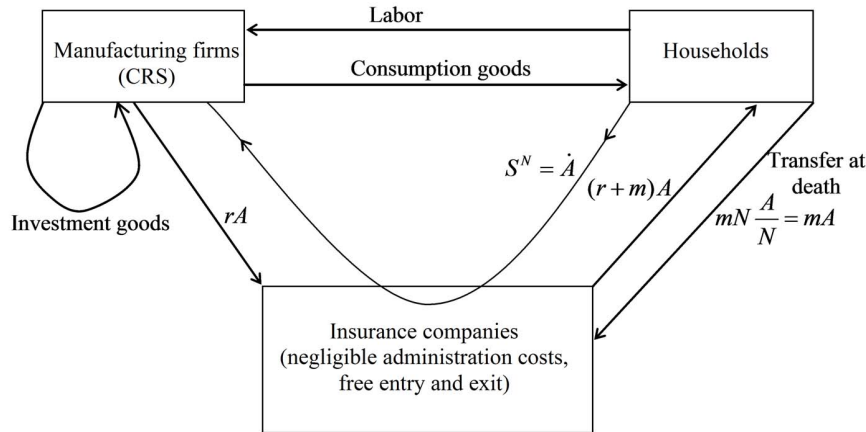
Manufacturing firms (CRS)

Labor

Consumption goods

Households

Investment goods

$rA$

$S^N = \dot{A}$

$(r+m)A$

Transfer at death

$mN\frac{A}{N} = mA$

Insurance companies (negligible administration costs, free entry and exit)